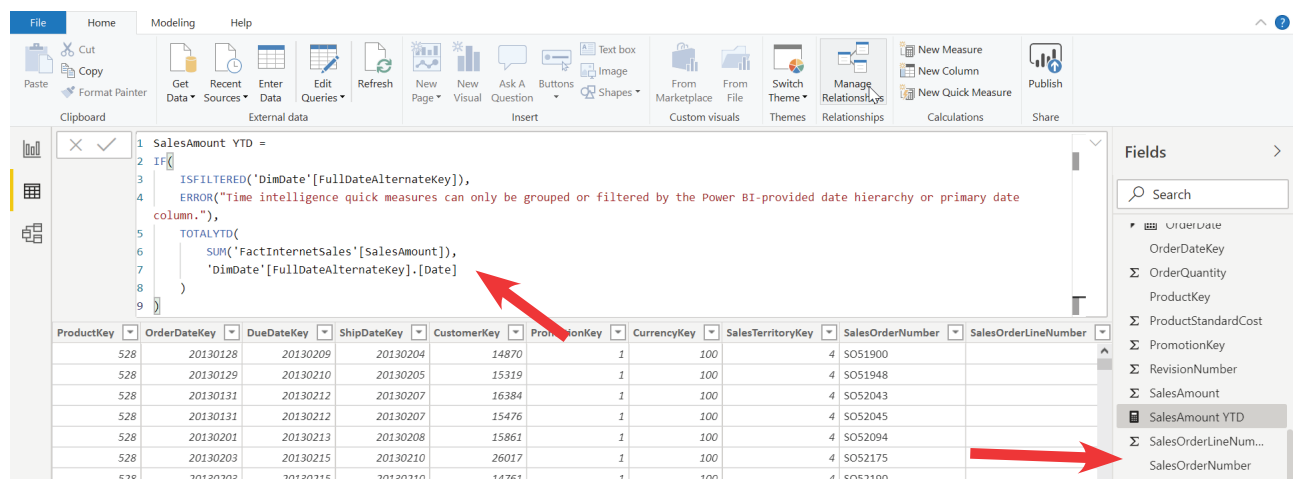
File Home Modeling Help

Paste Cut Copy Format Painter Clipboard

Get Data Recent Sources Enter Data Edit Queries Refresh External data

New Page New Visual Ask A Question Buttons Text box Image Shapes Insert

From Marketplace From File Custom visuals

Switch Theme Themes

Manage Relationships Relationships

New Measure New Column New Quick Measure Calculations

Publish Share

1 SalesAmount YTD =
2 IF(
3 ISFILTERED('DimDate'[FullDateAlternateKey]),
4 ERROR("Time intelligence quick measures can only be grouped or filtered by the Power BI-provided date hierarchy or primary date column."),
5 TOTALYTD(
6 SUM('FactInternetSales'[SalesAmount]),
7 'DimDate'[FullDateAlternateKey].[Date]
8 )
9 )

| ProductKey | OrderDateKey | DueDateKey | ShipDateKey | CustomerKey | PromotionKey | CurrencyKey | SalesTerritoryKey | SalesOrderNumber | SalesOrderLineNumber |
|---|---|---|---|---|---|---|---|---|---|
| 528 | 20130128 | 20130209 | 20130204 | 14870 | 1 | 100 | 4 | SO51900 | |
| 528 | 20130129 | 20130210 | 20130205 | 15319 | 1 | 100 | 4 | SO51948 | |
| 528 | 20130131 | 20130212 | 20130207 | 16384 | 1 | 100 | 4 | SO52043 | |
| 528 | 20130131 | 20130212 | 20130207 | 15476 | 1 | 100 | 4 | SO52045 | |
| 528 | 20130201 | 20130213 | 20130208 | 15861 | 1 | 100 | 4 | SO52094 | |
| 528 | 20130203 | 20130215 | 20130210 | 26017 | 1 | 100 | 4 | SO52175 | |

Fields
Search
OrderDate
OrderDateKey
Σ OrderQuantity
ProductKey
Σ ProductStandardCost
Σ PromotionKey
Σ RevisionNumber
Σ SalesAmount
SalesAmount YTD
Σ SalesOrderLineNum...
SalesOrderNumber